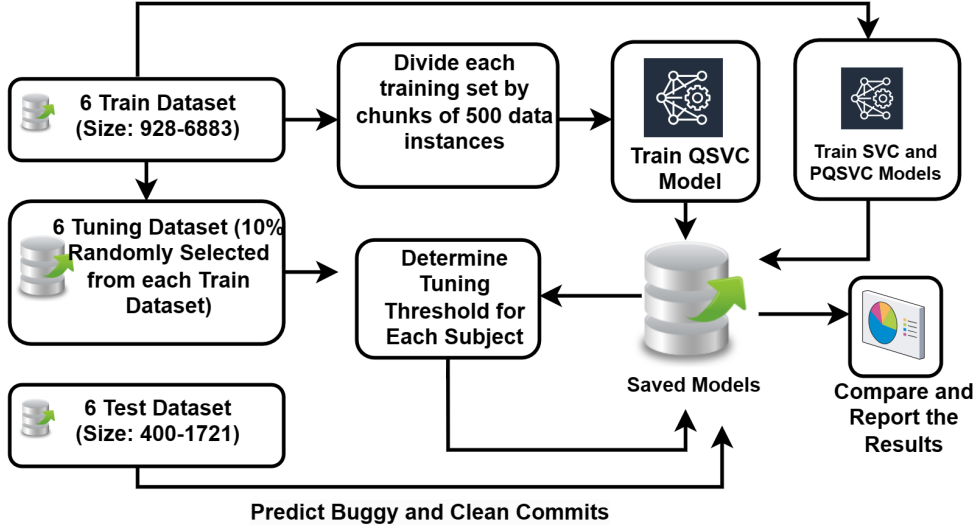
6 Train Dataset (Size: 928-6883)

Divide each training set by chunks of 500 data instances

Train QSVC Model

Train SVC and PQSVC Models

6 Tuning Dataset (10% Randomly Selected from each Train Dataset)

Determine Tuning Threshold for Each Subject

Saved Models

Compare and Report the Results

6 Test Dataset (Size: 400-1721)

Predict Buggy and Clean Commits